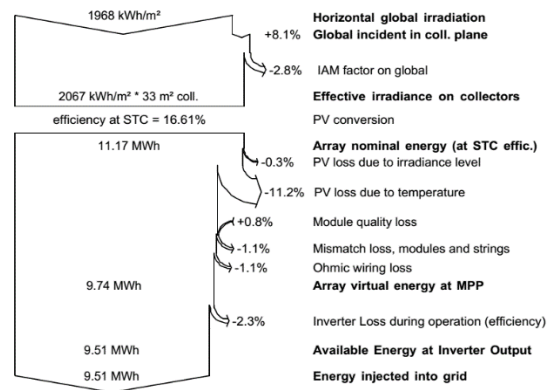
1968 kWh/m²

Horizontal global irradiation

+8.1% Global incident in coll. plane

-2.8% IAM factor on global

2067 kWh/m² * 33 m² coll.

Effective irradiance on collectors

efficiency at STC = 16.61%

PV conversion

11.17 MWh

Array nominal energy (at STC effic.)

-0.3% PV loss due to irradiance level

-11.2% PV loss due to temperature

+0.8% Module quality loss

-1.1% Mismatch loss, modules and strings

-1.1% Ohmic wiring loss

9.74 MWh

Array virtual energy at MPP

-2.3% Inverter Loss during operation (efficiency)

9.51 MWh

Available Energy at Inverter Output

9.51 MWh

Energy injected into grid